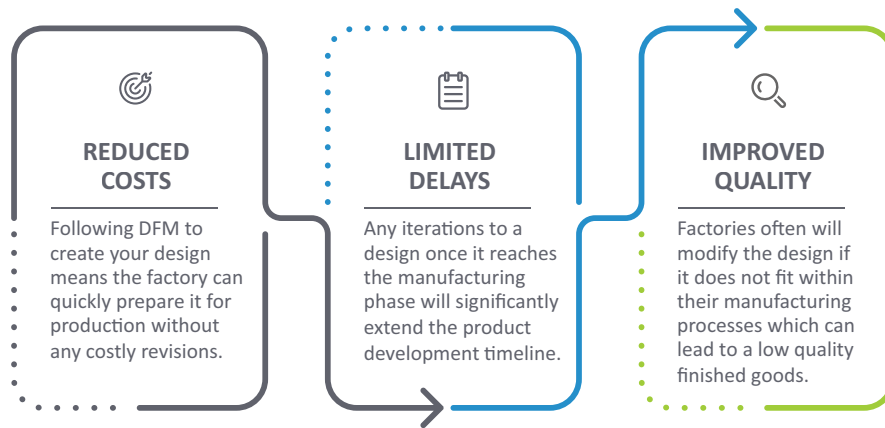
REDUCED COSTS

Following DFM to create your design means the factory can quickly prepare it for production without any costly revisions.

LIMITED DELAYS

Any iterations to a design once it reaches the manufacturing phase will significantly extend the product development timeline.

IMPROVED QUALITY

Factories often will modify the design if it does not fit within their manufacturing processes which can lead to a low quality finished goods.